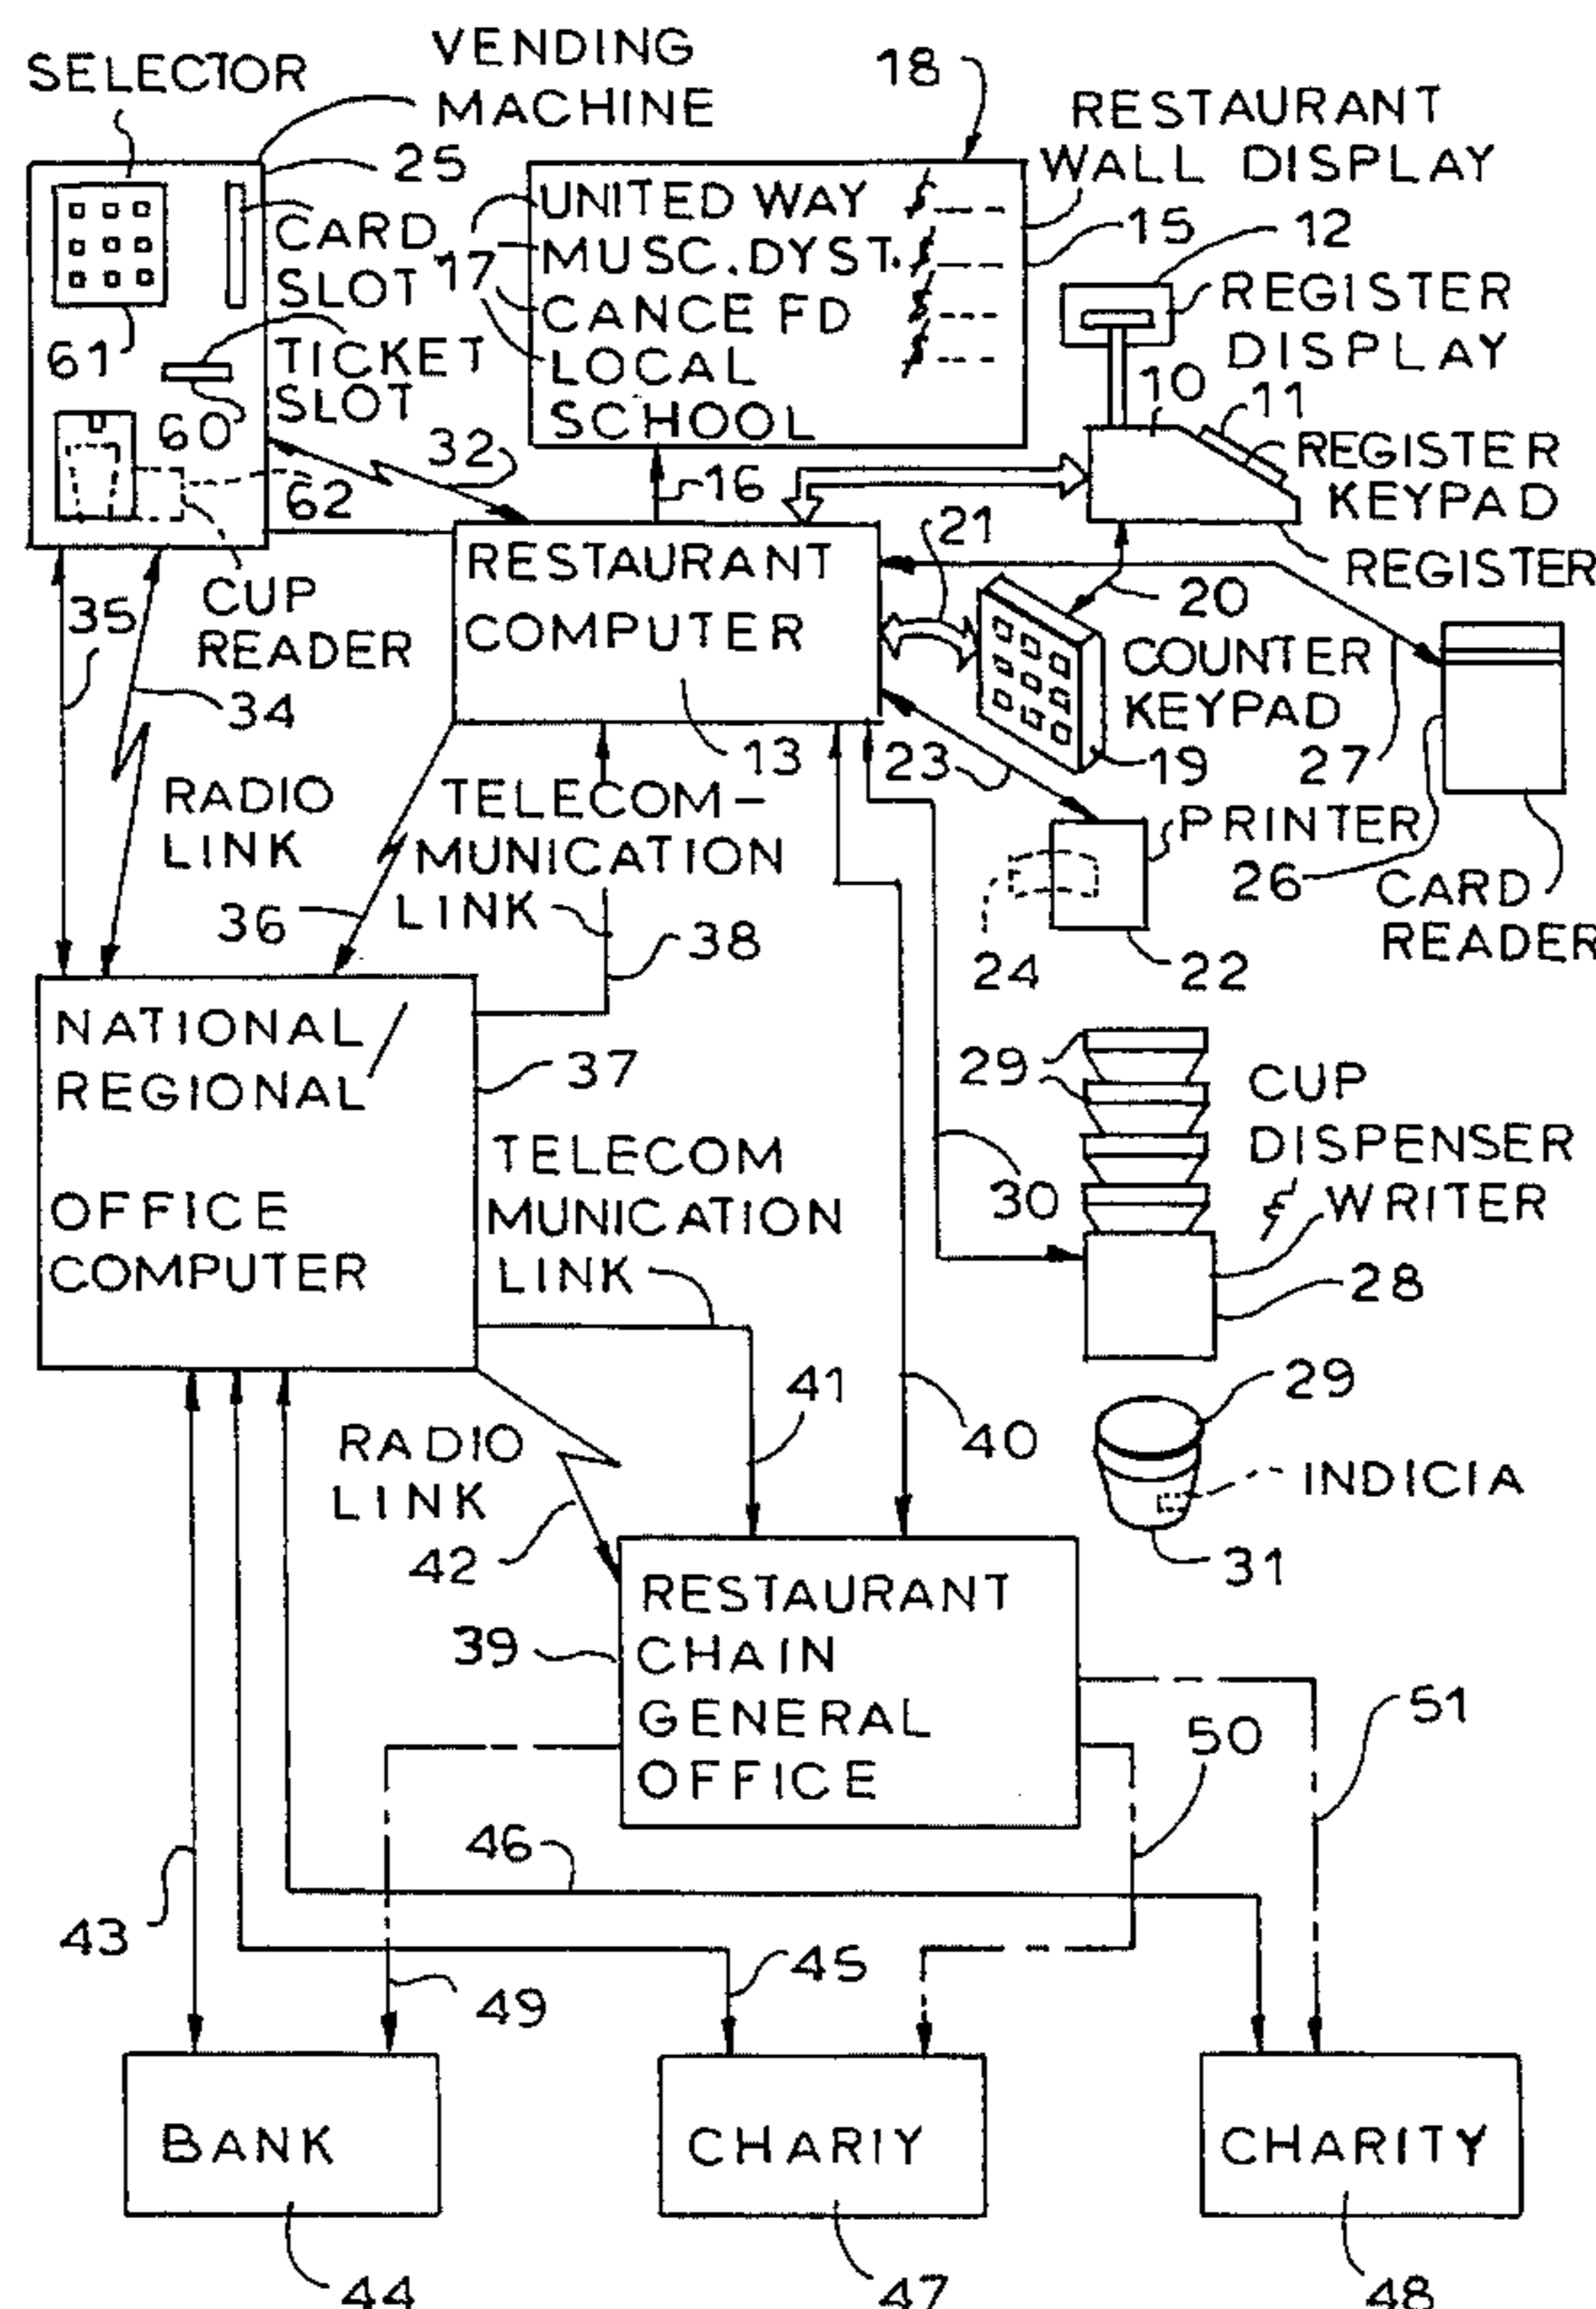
SELECTOR
VENDING MACHINE
18
RESTAURANT WALL DISPLAY
25
CARD SLOT
UNITED WAY
MUSC. DYST.
CANCE FD
LOCAL SCHOOL
17
15
12
REGISTER DISPLAY
61
TICKET SLOT
60
10
11
REGISTER KEYPAD
32
62
16
21
REGISTER
RESTAURANT COMPUTER
20
COUNTER KEYPAD
35
CUP READER
34
13
23
19
27
RADIO LINK
TELECOM-MUNICATION LINK
PRINTER
26
CARD READER
36
38
24
22
NATIONAL/ REGIONAL OFFICE COMPUTER
37
29
CUP DISPENSER WRITER
TELECOM MUNICATION LINK
30
28
41
40
29
RADIO LINK
INDICIA
42
31
39
RESTAURANT CHAIN GENERAL OFFICE
51
50
46
43
45
49
BANK
CHARIY
CHARITY
44
47
48